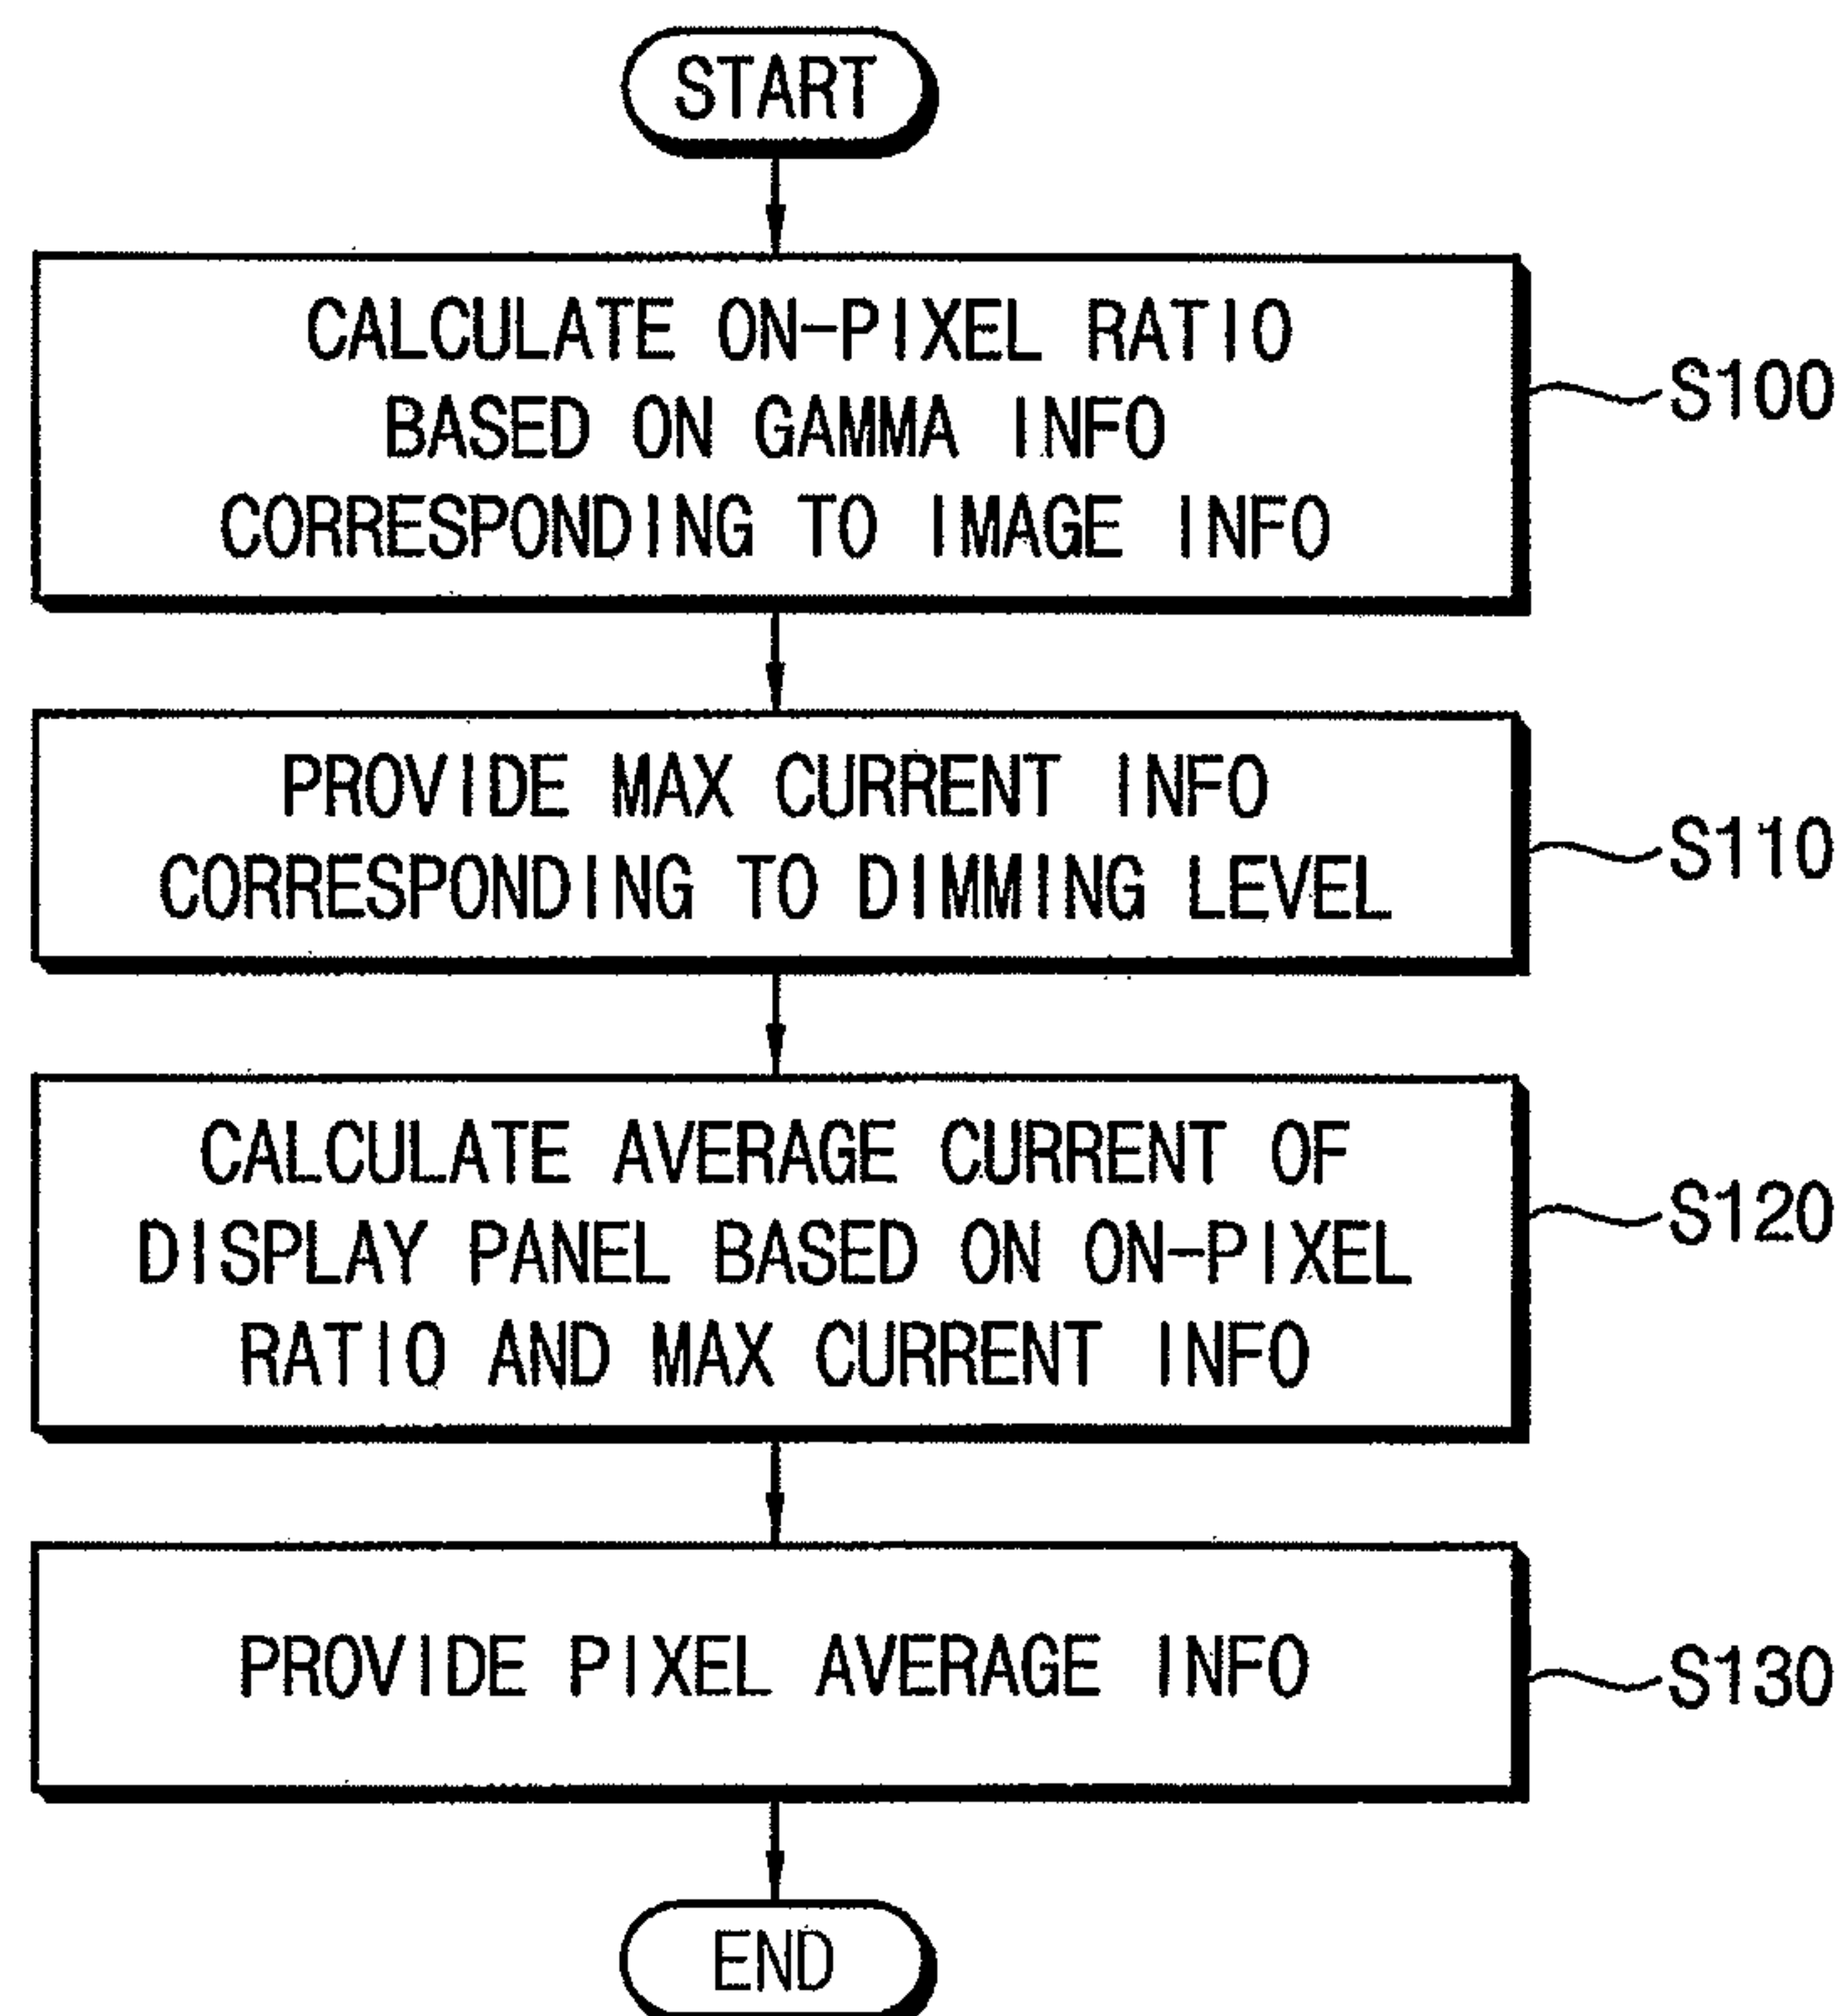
START

CALCULATE ON-PIXEL RATIO BASED ON GAMMA INFO CORRESPONDING TO IMAGE INFO

S100

PROVIDE MAX CURRENT INFO CORRESPONDING TO DIMMING LEVEL

S110

CALCULATE AVERAGE CURRENT OF DISPLAY PANEL BASED ON ON-PIXEL RATIO AND MAX CURRENT INFO

S120

PROVIDE PIXEL AVERAGE INFO

S130

END